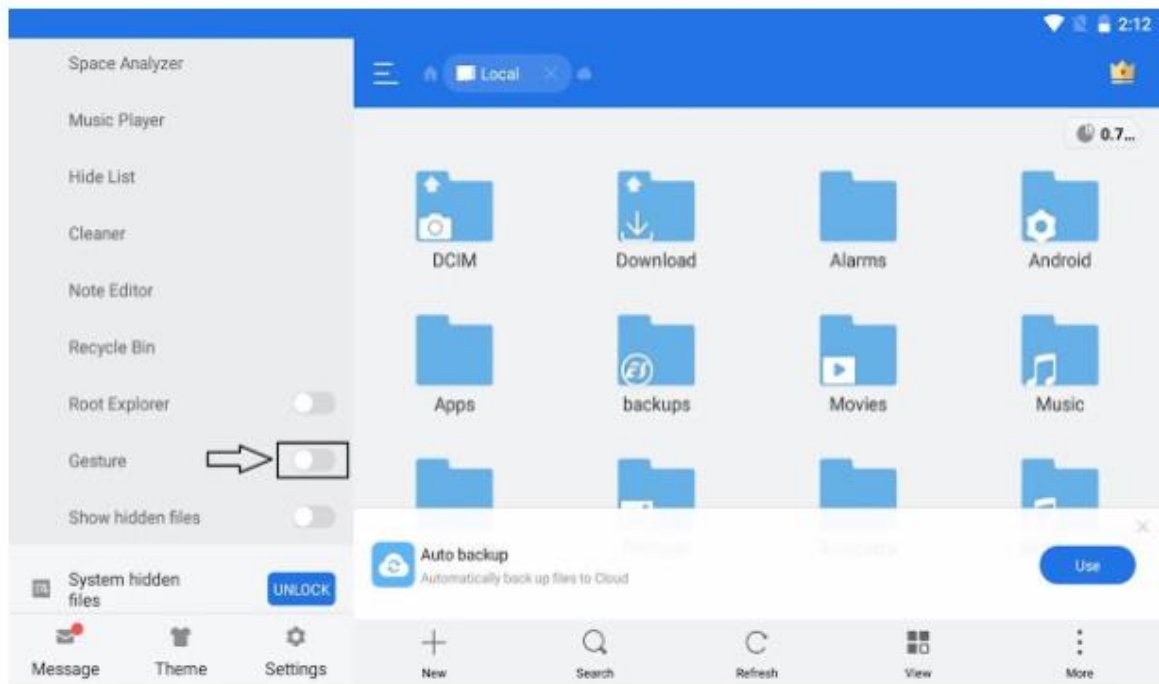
2:12

Space Analyzer

Music Player

Hide List

Cleaner

Note Editor

Recycle Bin

Root Explorer

Gesture

Show hidden files

System hidden files

UNLOCK

Message Theme Settings

Local

0.7...

DCIM Download Alarms Android

Apps backups Movies Music

Auto backup

Automatically back up files to Cloud

Use

New Search Refresh View More